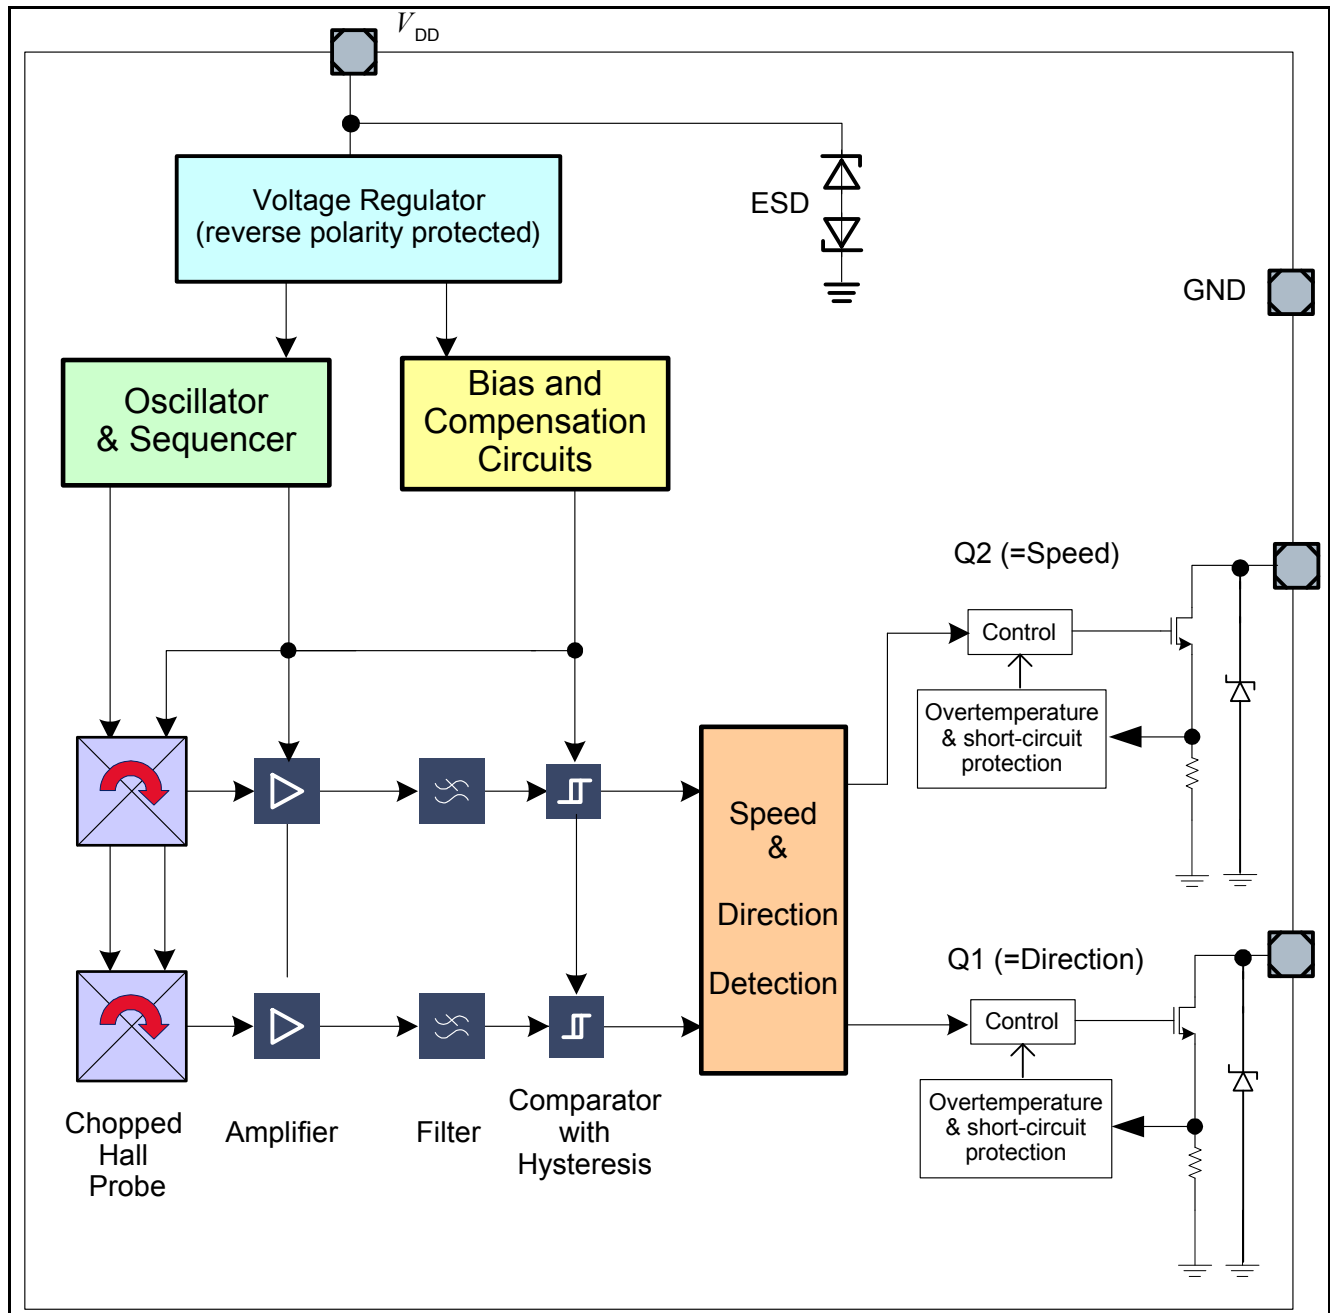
$V_{DD}$

Voltage Regulator (reverse polarity protected)

ESD

GND

Oscillator & Sequencer

Bias and Compensation Circuits

Q2 (=Speed)

Control

Overtemperature & short-circuit protection

Speed & Direction Detection

Q1 (=Direction)

Control

Overtemperature & short-circuit protection

Chopped Hall Probe

Amplifier

Filter

Comparator with Hysteresis